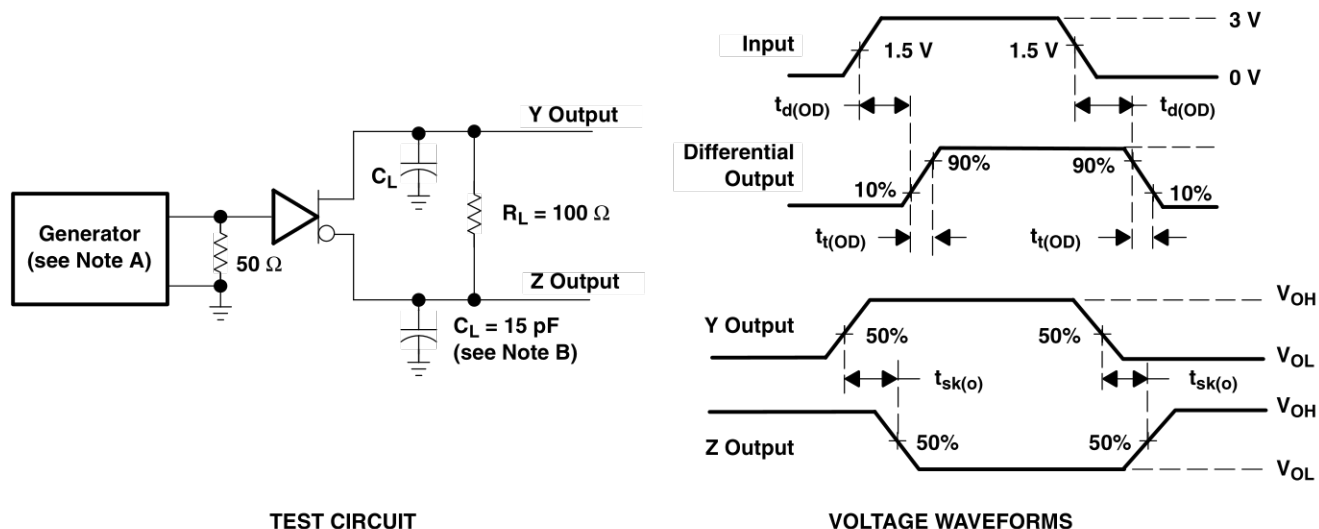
Generator (see Note A)

50 Ω

$C_L$

$R_L = 100\ \Omega$

Y Output

Z Output

$C_L = 15$ pF (see Note B)

TEST CIRCUIT

Input

1.5 V

1.5 V

3 V

0 V

$t_{d(OD)}$

$t_{d(OD)}$

Differential Output

10%

90%

90%

10%

$t_{t(OD)}$

$t_{t(OD)}$

Y Output

50%

50%

$V_{OH}$

$V_{OL}$

$t_{sk(o)}$

$t_{sk(o)}$

Z Output

50%

50%

$V_{OH}$

$V_{OL}$

VOLTAGE WAVEFORMS